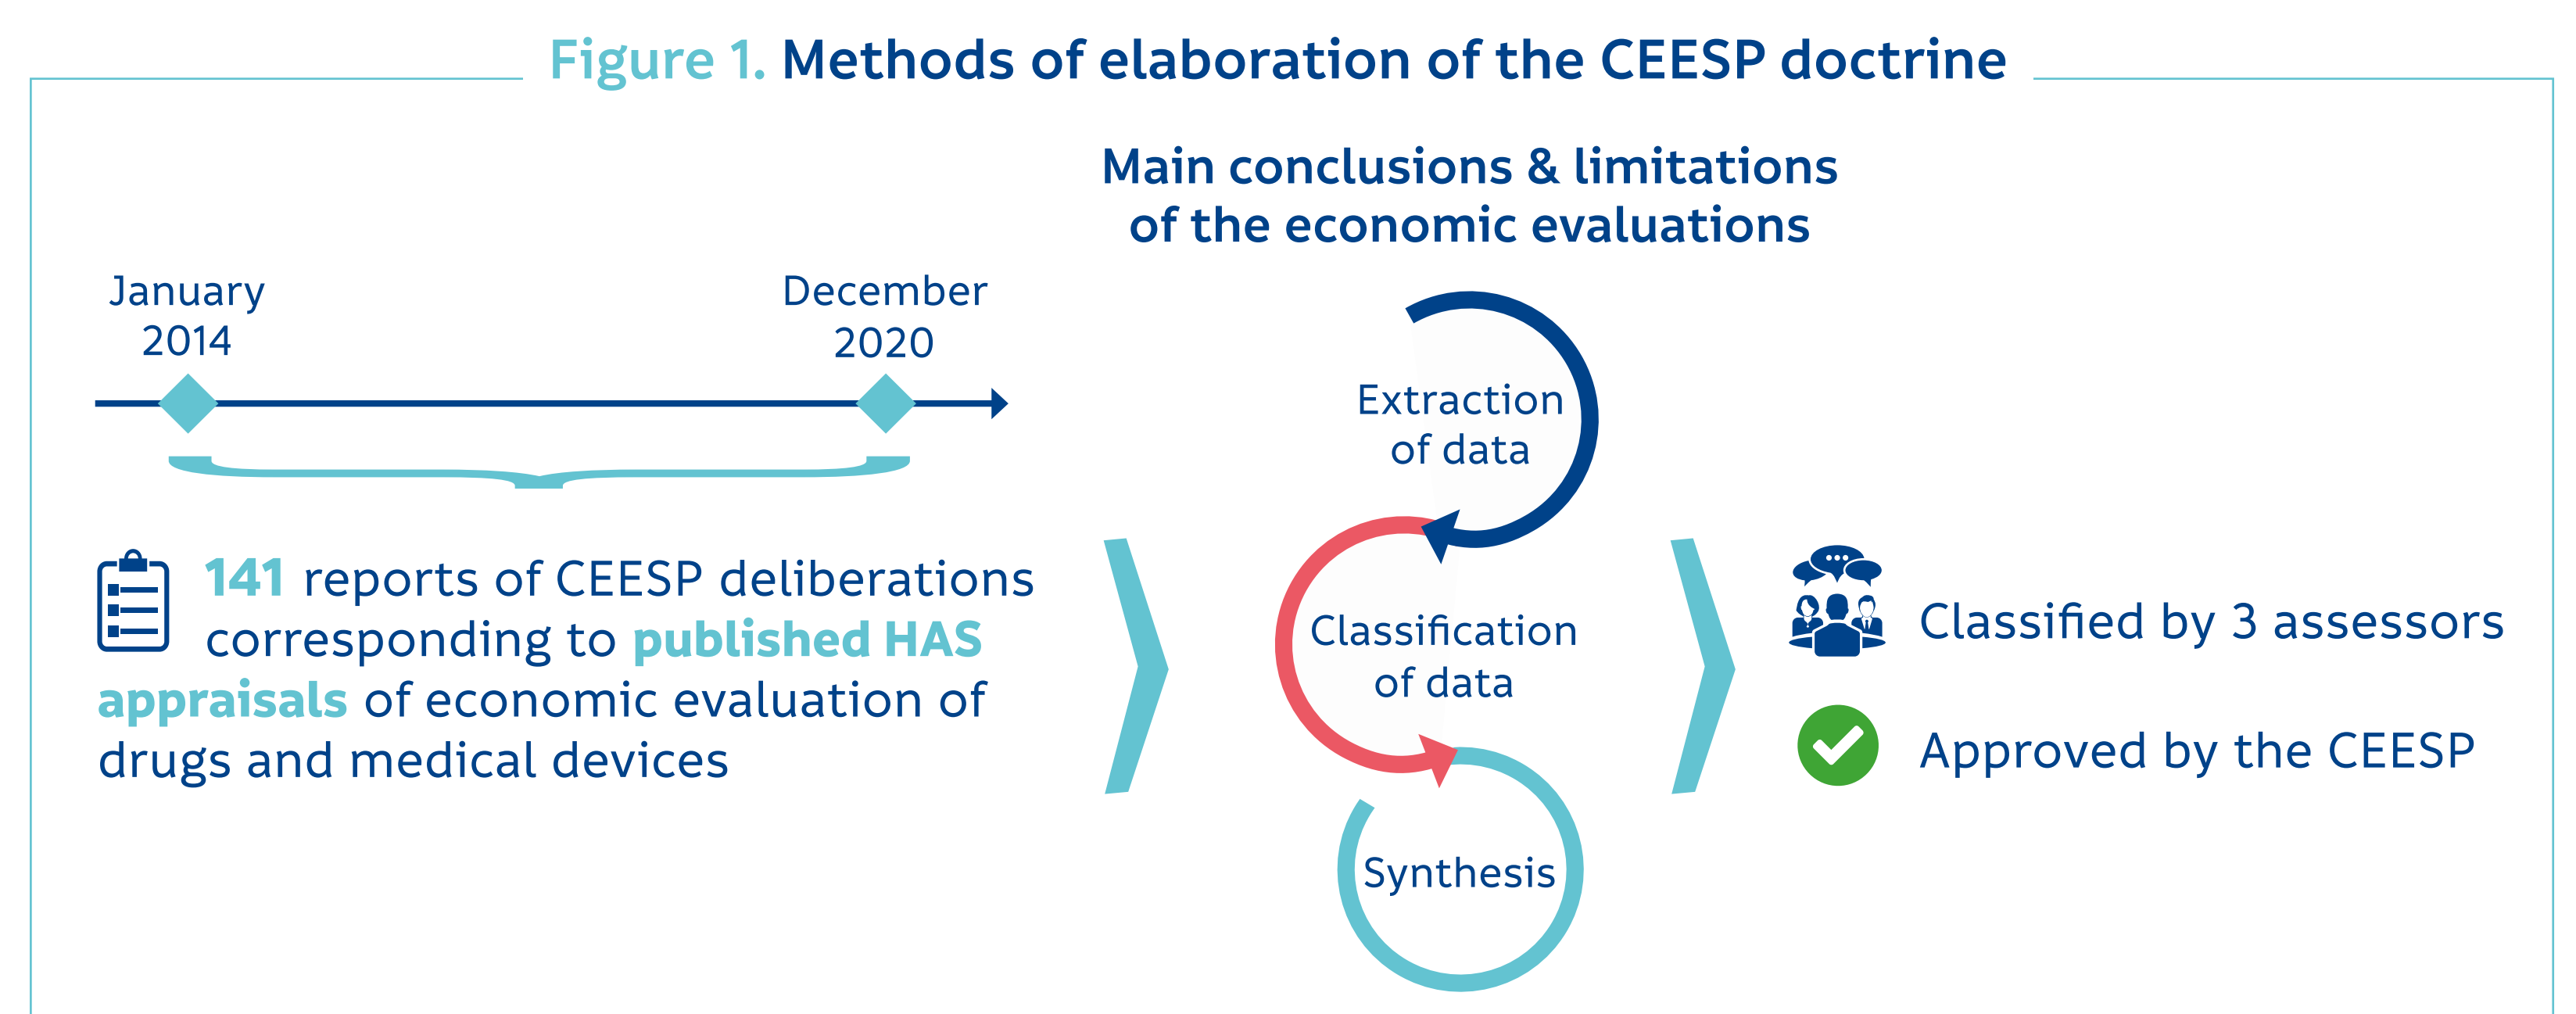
Figure 1. Methods of elaboration of the CEESP doctrine

January 2014

December 2020

141 reports of CEESP deliberations corresponding to published HAS appraisals of economic evaluation of drugs and medical devices

Main conclusions & limitations of the economic evaluations

Extraction of data

Classification of data

Synthesis

Classified by 3 assessors

Approved by the CEESP